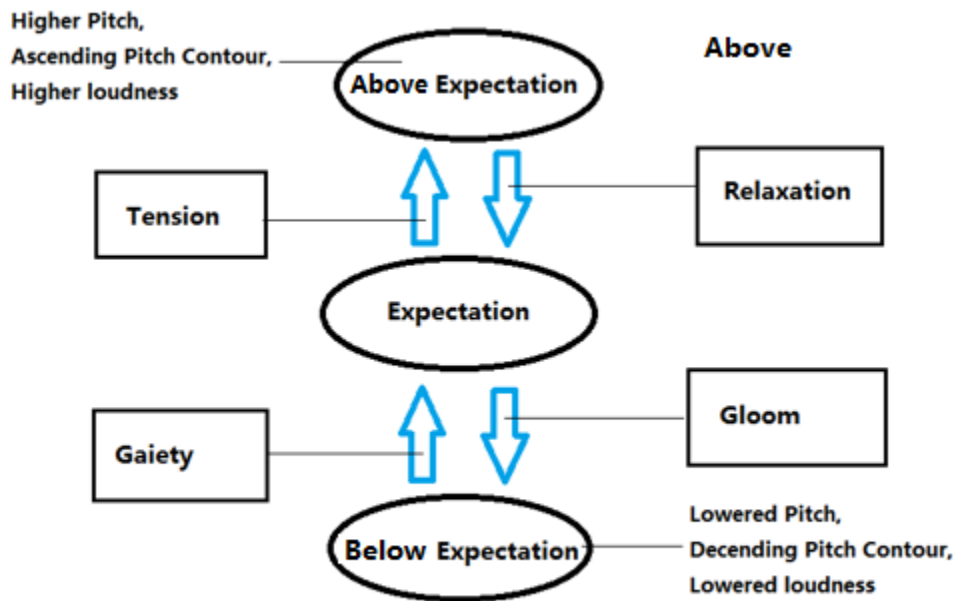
Higher Pitch,
Ascending Pitch Contour,
Higher loudness

Above Expectation

Above

Tension

Relaxation

Expectation

Gaiety

Gloom

Below Expectation

Lowered Pitch,
Decending Pitch Contour,
Lowered loudness